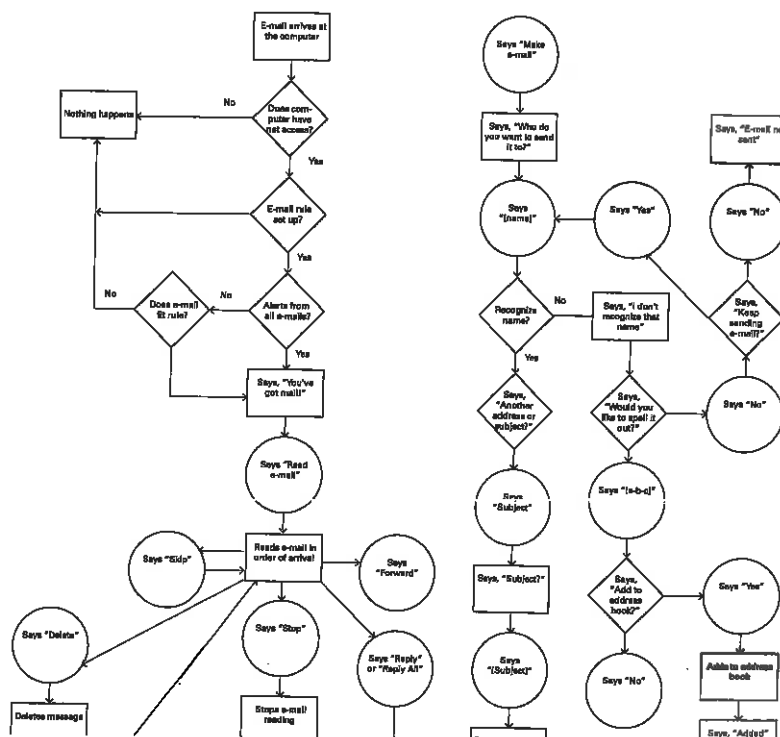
E-mail arrives at the computer

Does computer have net access?

No

Nothing happens

Yes

E-mail rule set up?

Yes

Alerts from all e-mails?

No

Does e-mail fit rule?

No

Yes

Says, "You've got mail!"

Says "Read e-mail"

Reads e-mail in order of arrival

Says "Skip"

Says "Forward"

Says "Delete"

Says "Stop"

Says "Reply" or "Reply All"

Delete message

Stops e-mail reading

Says "Make e-mail"

Says, "Who do you want to send it to?"

Says "[name]"

Says "Yes"

Says, "E-mail n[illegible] sent"

Says "No"

Recognize name?

No

Says, "I don't recognize that name"

Says, "Keep sending e-mail?"

Yes

Says, "Another address or subject?"

Says, "Would you like to spell it out?"

Says "No"

Says "Subject"

Says "[a-b-c]"

Says, "Subject?"

Says, "Add to address book?"

Says "Yes"

Says "[Subject]"

Says "No"

Add to address book

Says, "Added"